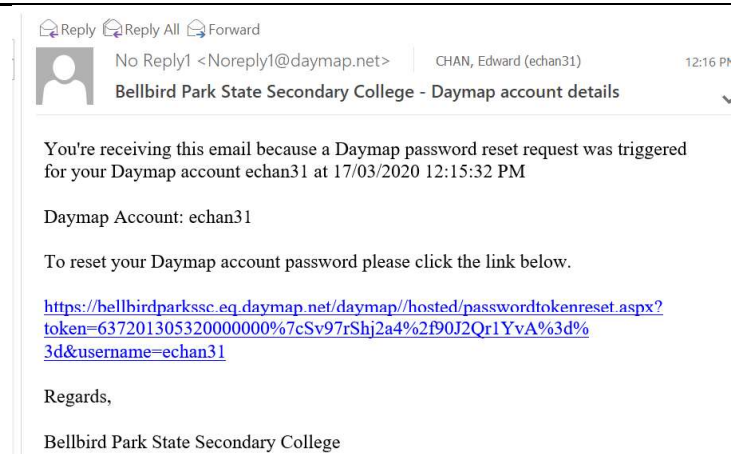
Reply Reply All Forward

No Reply1 <Noreply1@daymap.net> CHAN, Edward (echan31) 12:16 PM

Bellbird Park State Secondary College - Daymap account details

You're receiving this email because a Daymap password reset request was triggered for your Daymap account echan31 at 17/03/2020 12:15:32 PM

Daymap Account: echan31

To reset your Daymap account password please click the link below.

https://bellbirdparkssc.eq.daymap.net/daymap//hosted/passwordtokenreset.aspx?token=637201305320000000%7cSv97rShj2a4%2f90J2Qr1YvA%3d%3d&username=echan31

Regards,

Bellbird Park State Secondary College